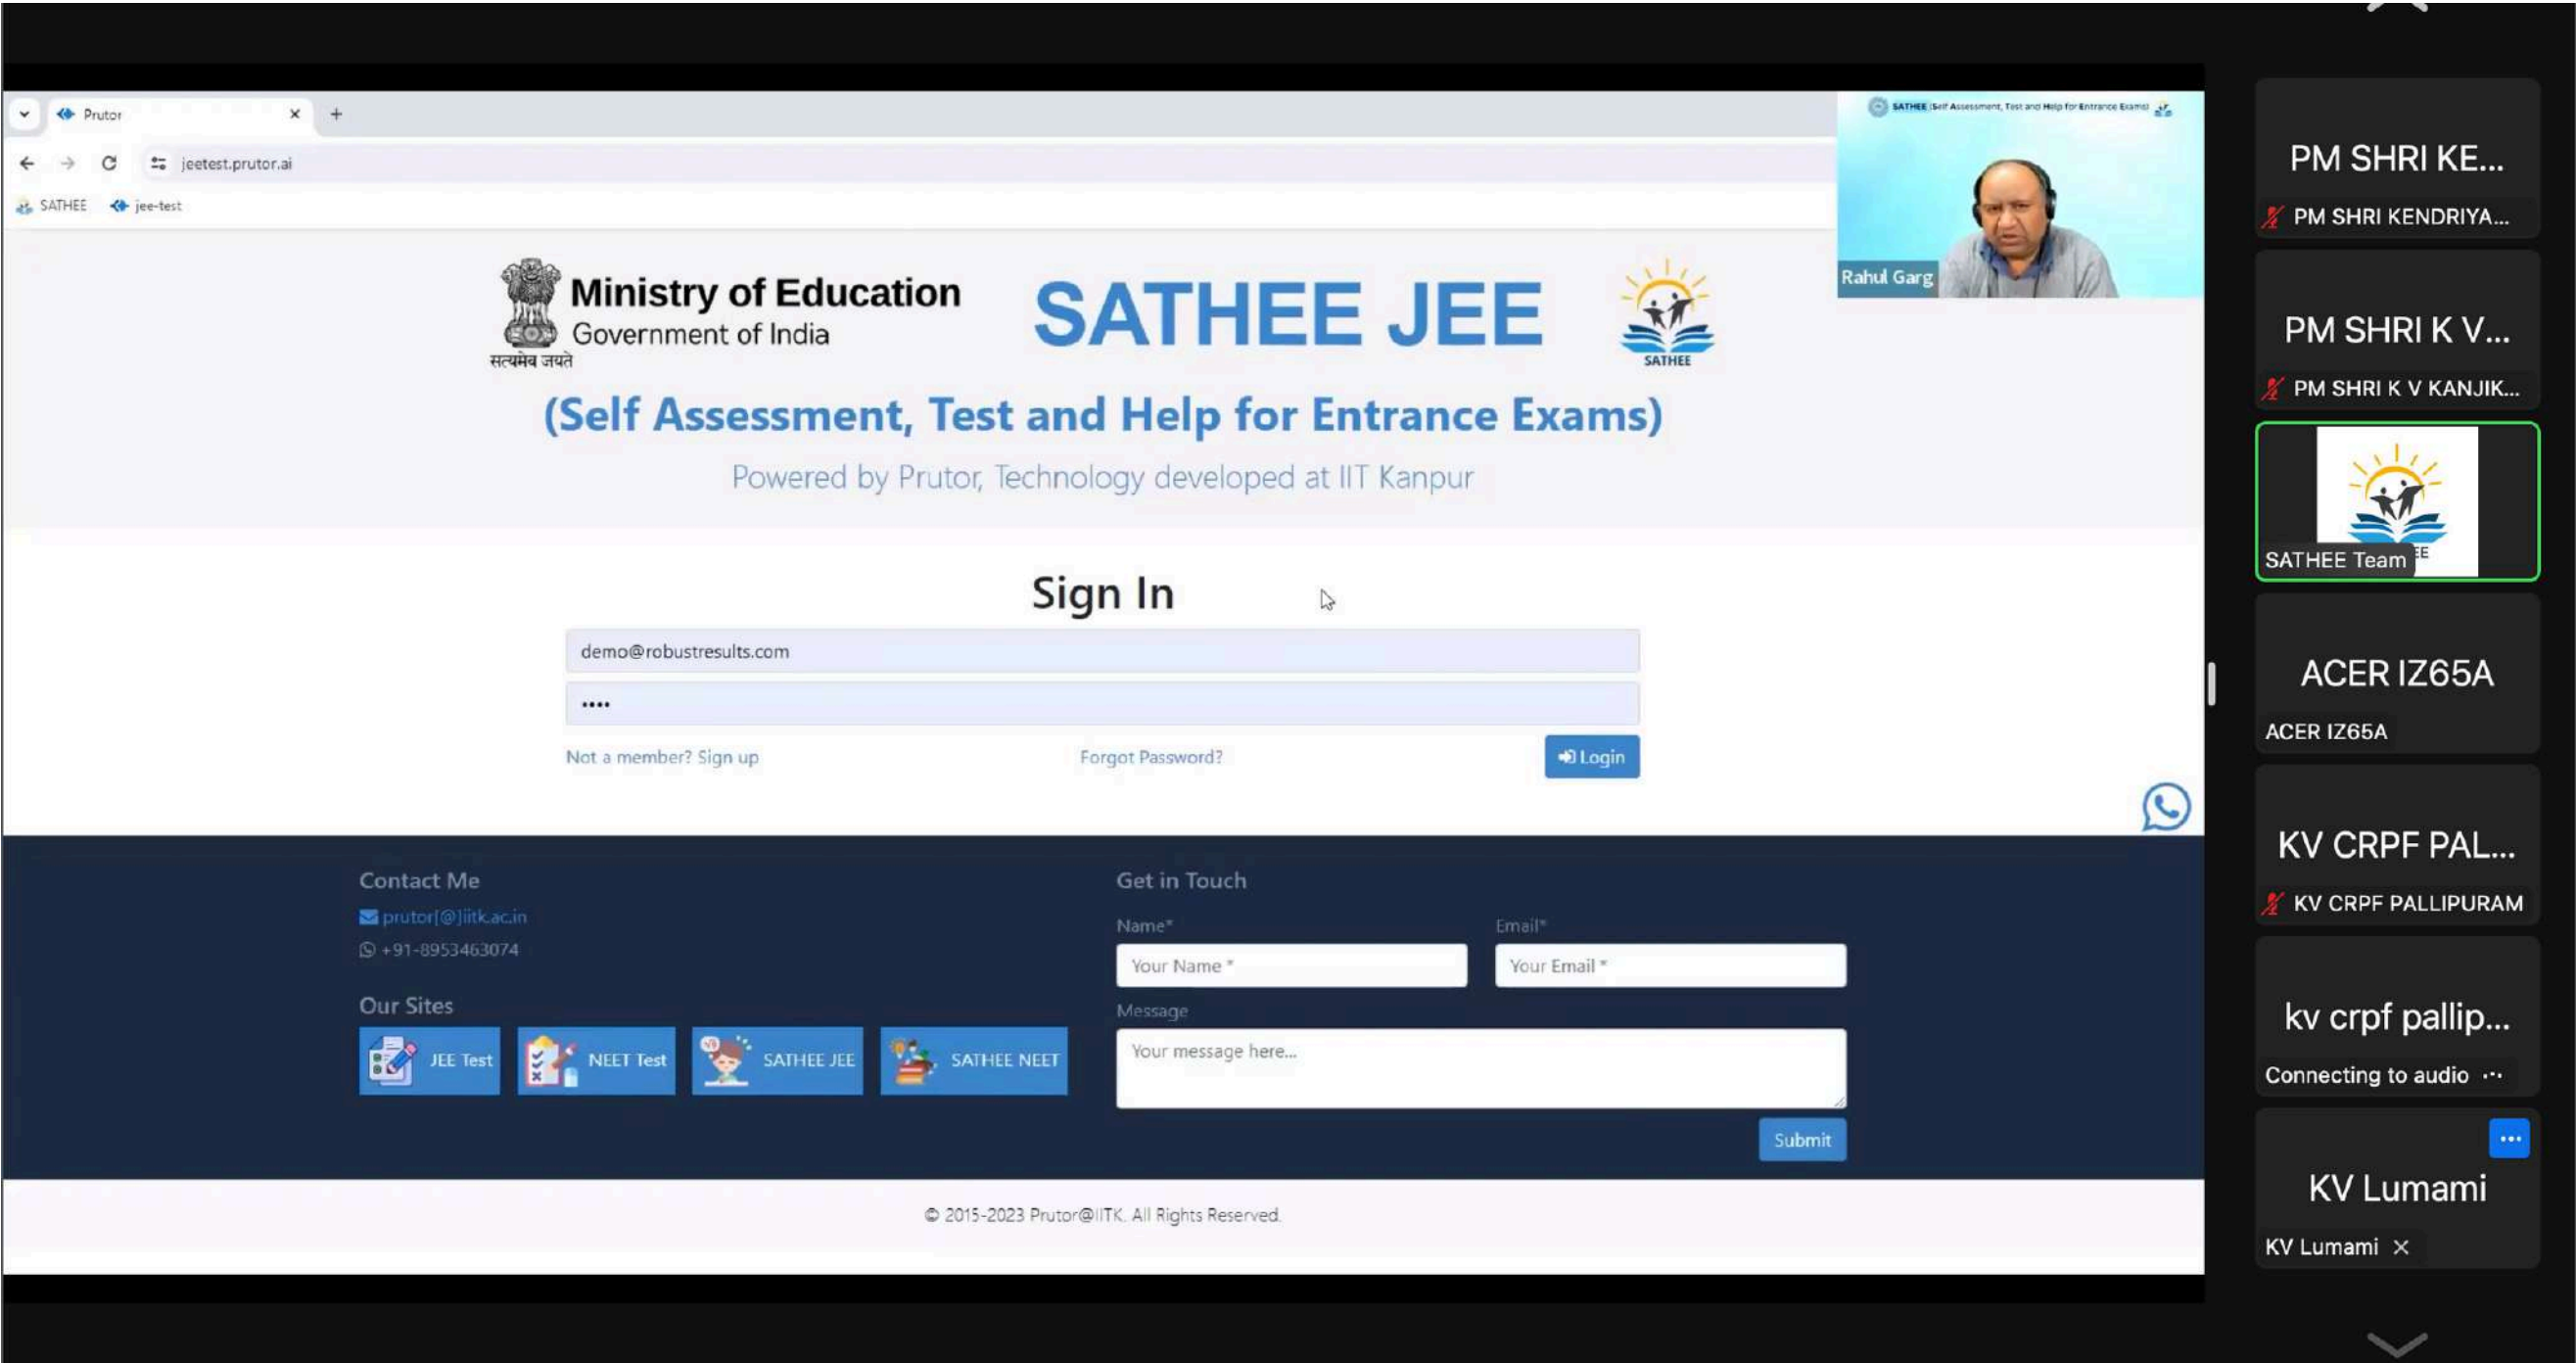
Prutor

jeetest.prutor.ai

SATHEE jee-test

SATHEE (Self Assessment, Test and Help for Entrance Exams)

Rahul Garg

Ministry of Education
Government of India
सत्यमेव जयते

SATHEE JEE

SATHEE

(Self Assessment, Test and Help for Entrance Exams)

Powered by Prutor, Technology developed at IIT Kanpur

Sign In

demo@robustresults.com

••••

Not a member? Sign up

Forgot Password?

Login

Contact Me

prutor[@]iitk.ac.in

+91-8953463074

Our Sites

JEE Test

NEET Test

SATHEE JEE

SATHEE NEET

Get in Touch

Name*

Your Name *

Email*

Your Email *

Message

Your message here...

Submit

© 2015-2023 Prutor@IITK. All Rights Reserved.

PM SHRI KE...
PM SHRI KENDRIYA...

PM SHRI K V...
PM SHRI K V KANJIK...

SATHEE Team

ACER IZ65A
ACER IZ65A

KV CRPF PAL...
KV CRPF PALLIPURAM

kv crpf pallip...
Connecting to audio

KV Lumami
KV Lumami